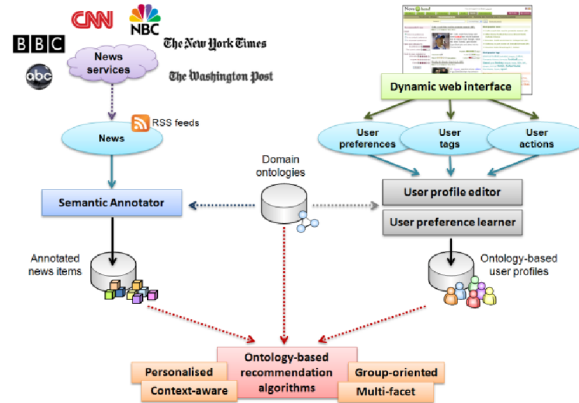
CNN
NBC
BBC
The New York Times
abc
News services
The Washington Post
RSS feeds
News
Dynamic web interface
User preferences
User tags
User actions
Domain ontologies
Semantic Annotator
User profile editor
User preference learner
Annotated news items
Ontology-based user profiles
Personalised
Context-aware
Ontology-based recommendation algorithms
Group-oriented
Multi-facet